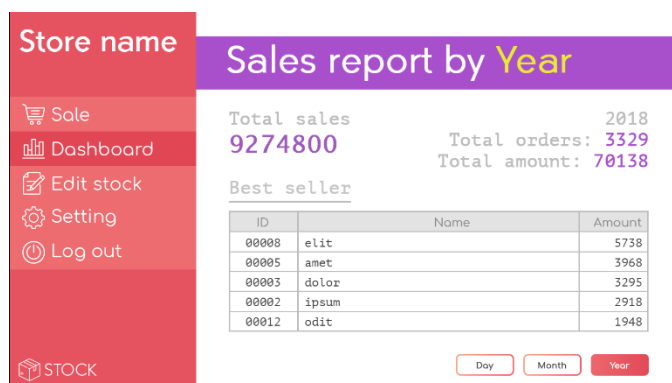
Store name

Sale
Dashboard
Edit stock
Setting
Log out

STOCK

Sales report by Year

Total sales
9274800

2018
Total orders: 3329
Total amount: 70138

Best seller

| ID | Name | Amount |
|---|---|---|
| 00008 | elit | 5738 |
| 00005 | amet | 3968 |
| 00003 | dolor | 3295 |
| 00002 | ipsum | 2918 |
| 00012 | odit | 1948 |

Day Month Year